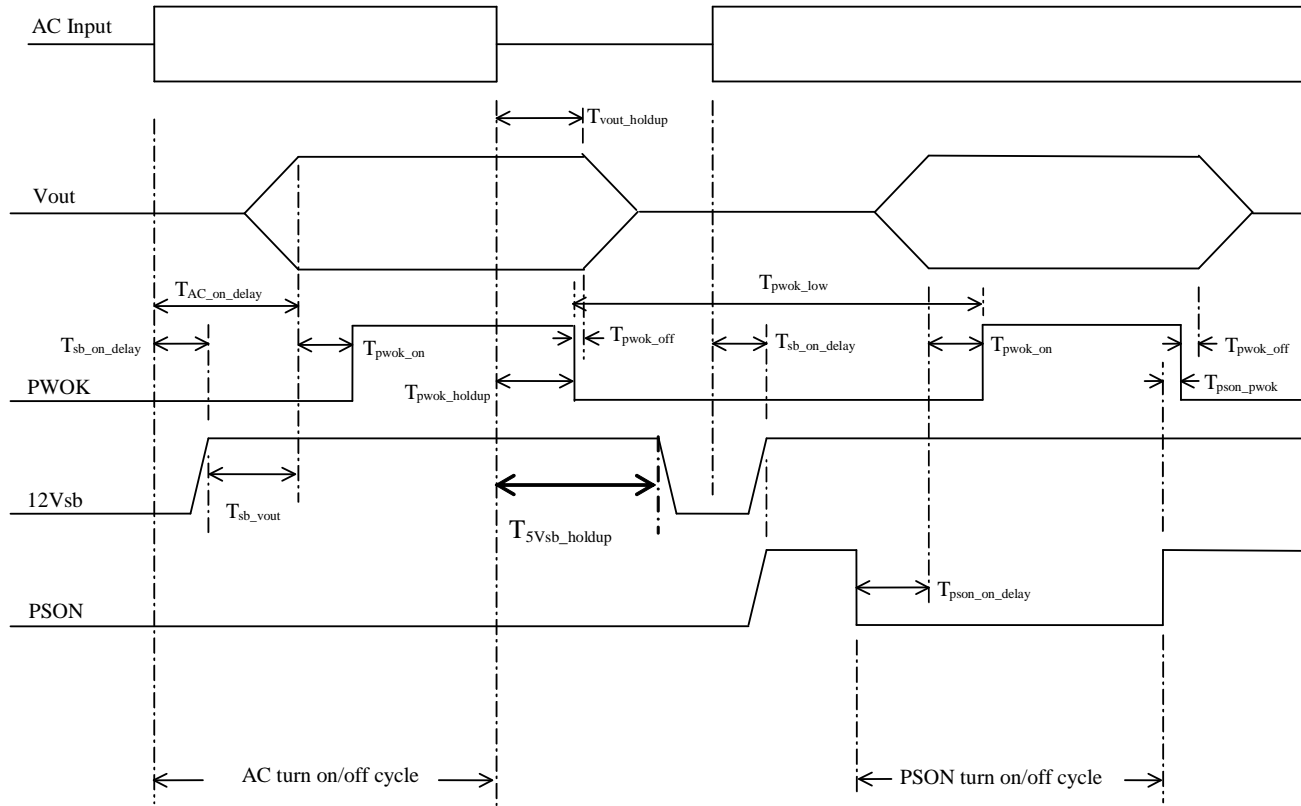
AC Input

$T_{vout\_holdup}$

Vout

$T_{AC\_on\_delay}$

$T_{pwok\_low}$

$T_{sb\_on\_delay}$

$T_{pwok\_on}$

$T_{pwok\_off}$

$T_{sb\_on\_delay}$

$T_{pwok\_on}$

$T_{pwok\_off}$

PWOK

$T_{pwok\_holdup}$

$T_{pson\_pwok}$

12Vsb

$T_{sb\_vout}$

$T_{5Vsb\_holdup}$

PSON

$T_{pson\_on\_delay}$

AC turn on/off cycle

PSON turn on/off cycle